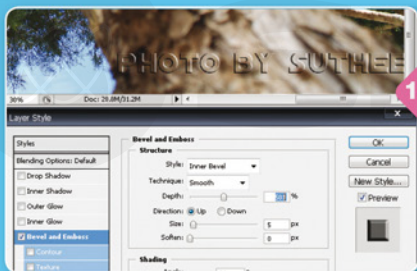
PHOTO BY SUTHEE

30% Doc: 29.8M/31.2M

1

Layer Style

Styles
Blending Options: Default
Drop Shadow
Inner Shadow
Outer Glow
Inner Glow
Bevel and Emboss
Contour
Texture

Bevel and Emboss
Structure
Style: Inner Bevel
Technique: Smooth
Depth: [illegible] %
Direction: Up Down
Size: 5 px
Soften: 0 px

Shading

OK
Cancel
New Style...
Preview